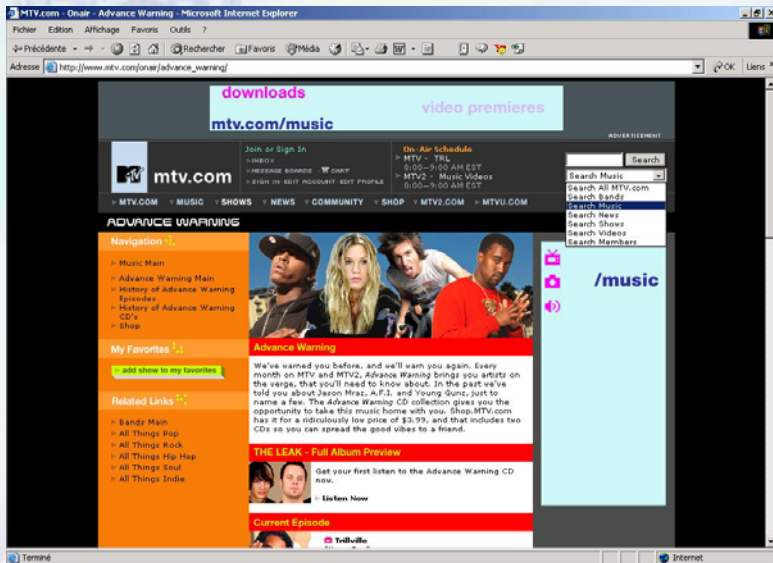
MTV.com - Onair - Advance Warning - Microsoft Internet Explorer

Fichier Edition Affichage Favoris Outils ?

Précédente Rechercher Favoris Média

Adresse http://www.mtv.com/onair/advance_warning/ OK Liens

downloads
video premieres
mtv.com/music

ADVERTISEMENT

mtv.com

Join or Sign In
INBOX
MESSAGE BOARDS CART
SIGN IN EDIT ACCOUNT EDIT PROFILE

On-Air Schedule
MTV - TRL
6:00-9:00 AM EST
MTV2 - Music Videos
6:00-9:00 AM EST

Search
Search Music
Search All MTV.com
Search Bands
Search Music
Search News
Search Shows
Search Videos
Search Members

MTV.COM MUSIC SHOWS NEWS COMMUNITY SHOP MTV2.COM MTVU.COM

ADVANCE WARNING

Navigation
Music Main
Advance Warning Main
History of Advance Warning Episodes
History of Advance Warning CD's
Shop

My Favorites
add show to my favorites

Related Links
Bands Main
All Things Pop
All Things Rock
All Things Hip Hop
All Things Soul
All Things Indie

Advance Warning

We've warned you before, and we'll warn you again. Every month on MTV and MTV2, Advance Warning brings you artists on the verge, that you'll need to know about. In the past we've told you about Jason Mraz, A.F.I. and Young Gunz, just to name a few. The Advance Warning CD collection gives you the opportunity to take this music home with you. Shop.MTV.com has it for a ridiculously low price of $3.99, and that includes two CDs so you can spread the good vibes to a friend.

THE LEAK - Full Album Preview

Get your first listen to the Advance Warning CD now.
Listen Now

Current Episode
Trillville

/music

Terminé
Internet